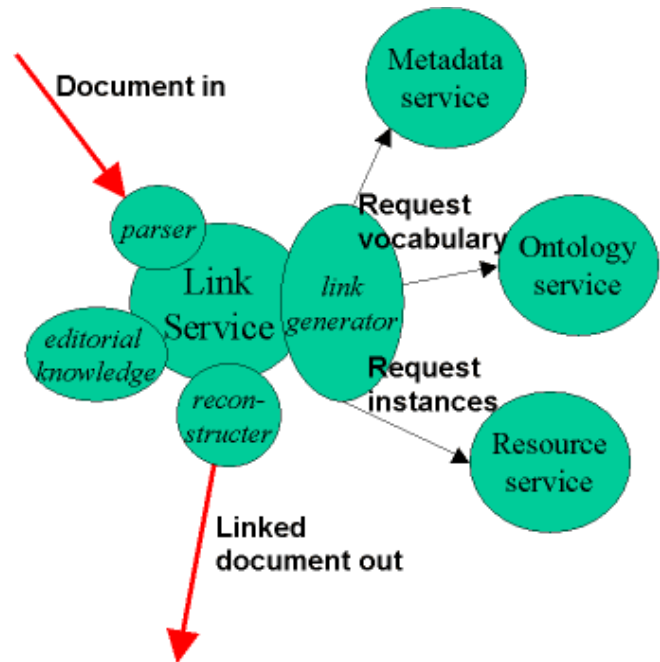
Document in

parser

Link Service

editorial knowledge

recon-structer

link generator

Metadata service

Request vocabulary

Ontology service

Request instances

Resource service

Linked document out